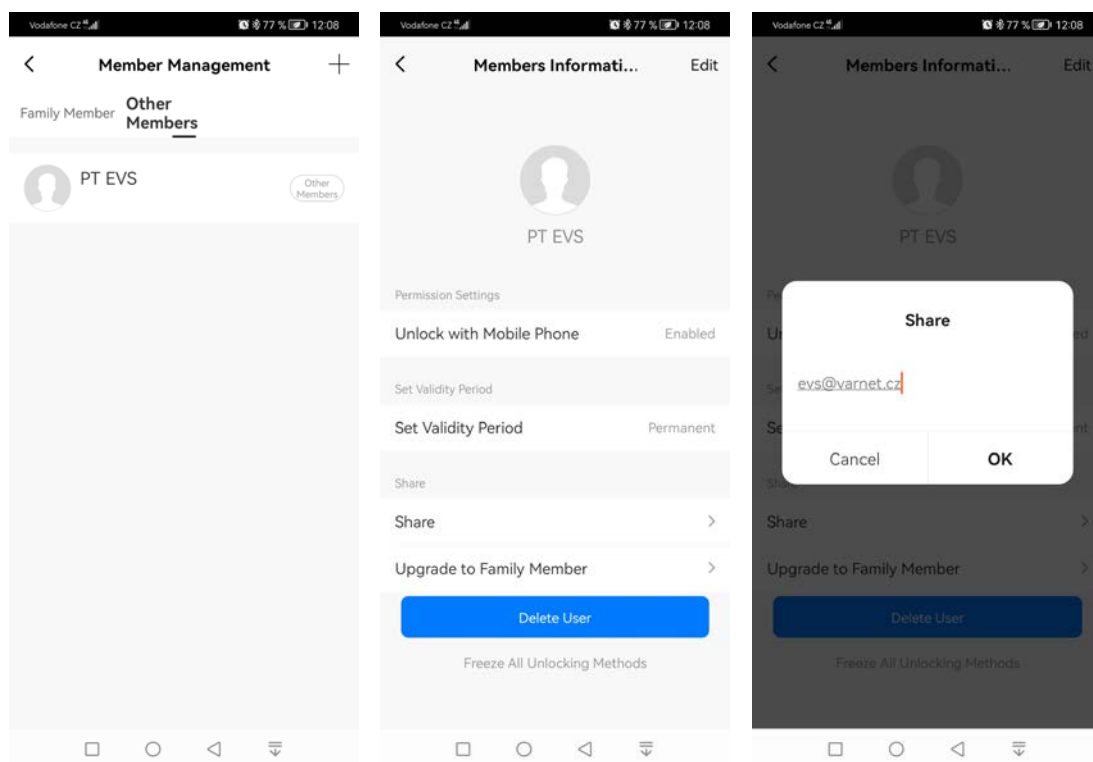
Vodafone CZ 77 % 12:08

<

Member Management

+

Family Member

Other Members

PT EVS

Other Members

Vodafone CZ 77 % 12:08

<

Members Informati...

Edit

PT EVS

Permission Settings

Unlock with Mobile Phone

Enabled

Set Validity Period

Set Validity Period

Permanent

Share

Share

>

Upgrade to Family Member

>

Delete User

Freeze All Unlocking Methods

Vodafone CZ 77 % 12:08

<

Members Informati...

Edit

PT EVS

Share

evs@varnet.cz

Cancel

OK

Share

>

Upgrade to Family Member

>

Delete User

Freeze All Unlocking Methods